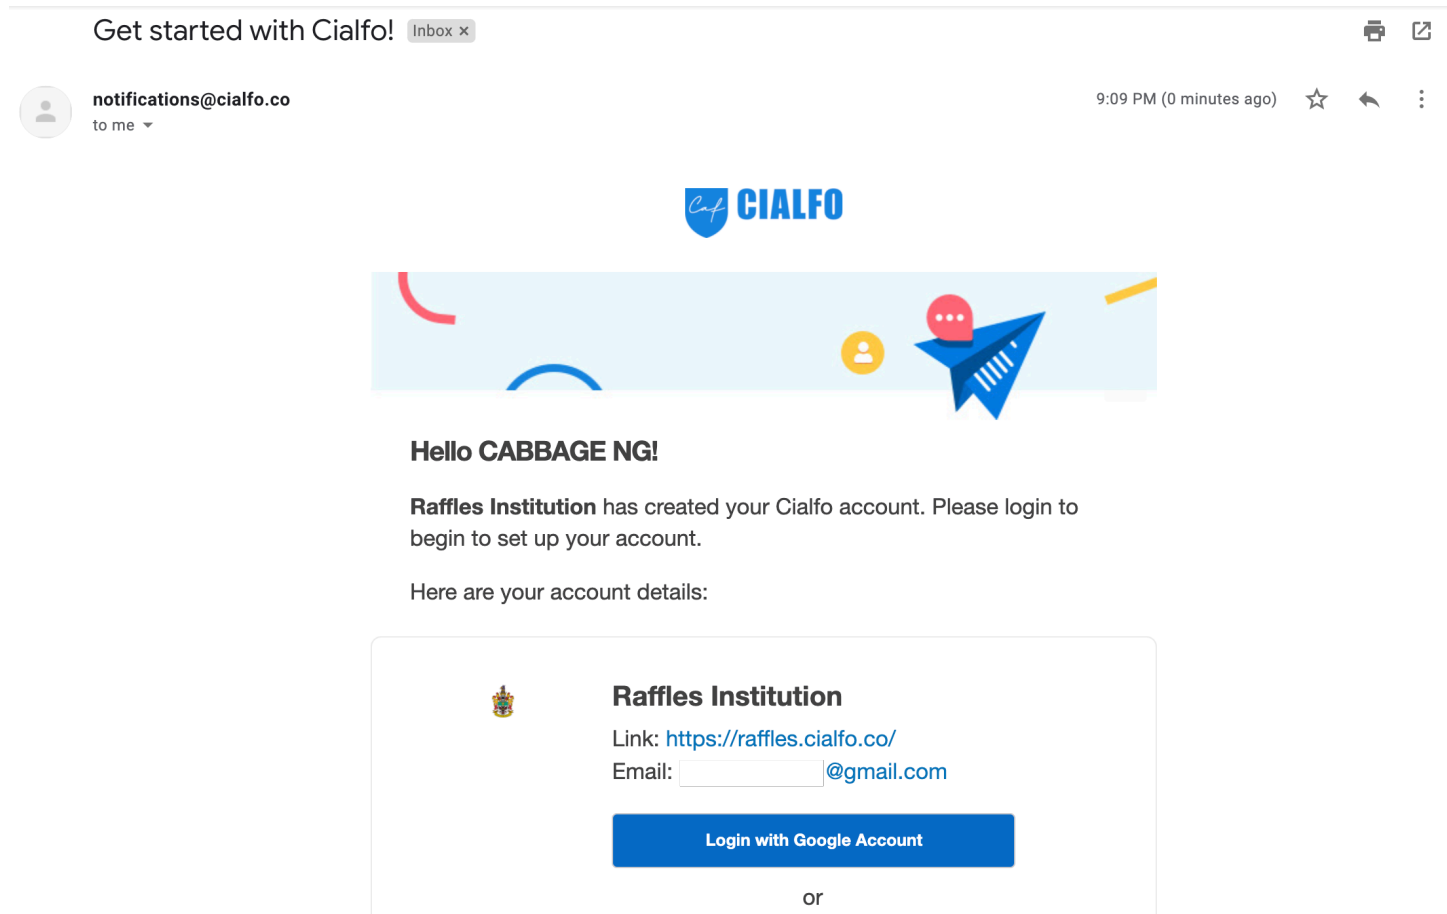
Get started with Cialfo! Inbox ×

notifications@cialfo.co
to me

9:09 PM (0 minutes ago)

Caf CIALFO

Hello CABBAGE NG!

**Raffles Institution** has created your Cialfo account. Please login to begin to set up your account.

Here are your account details:

Raffles Institution

Link: https://raffles.cialfo.co/
Email: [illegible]@gmail.com

Login with Google Account

or